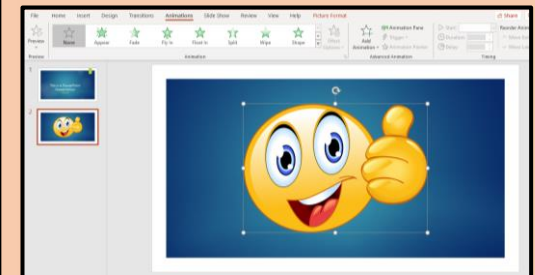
File Home Insert Design Transitions Animations Slide Show Review View Help Picture Format

Share

Preview

None Appear Fade Fly In Float In Split Wipe Shape

Effect Options

Add Animation

Animation Pane

Trigger

Animation Painter

Start:

Duration:

Delay:

Reorder Animation

Move Earlier

Move Later

Preview

Animation

Advanced Animation

Timing

1

2